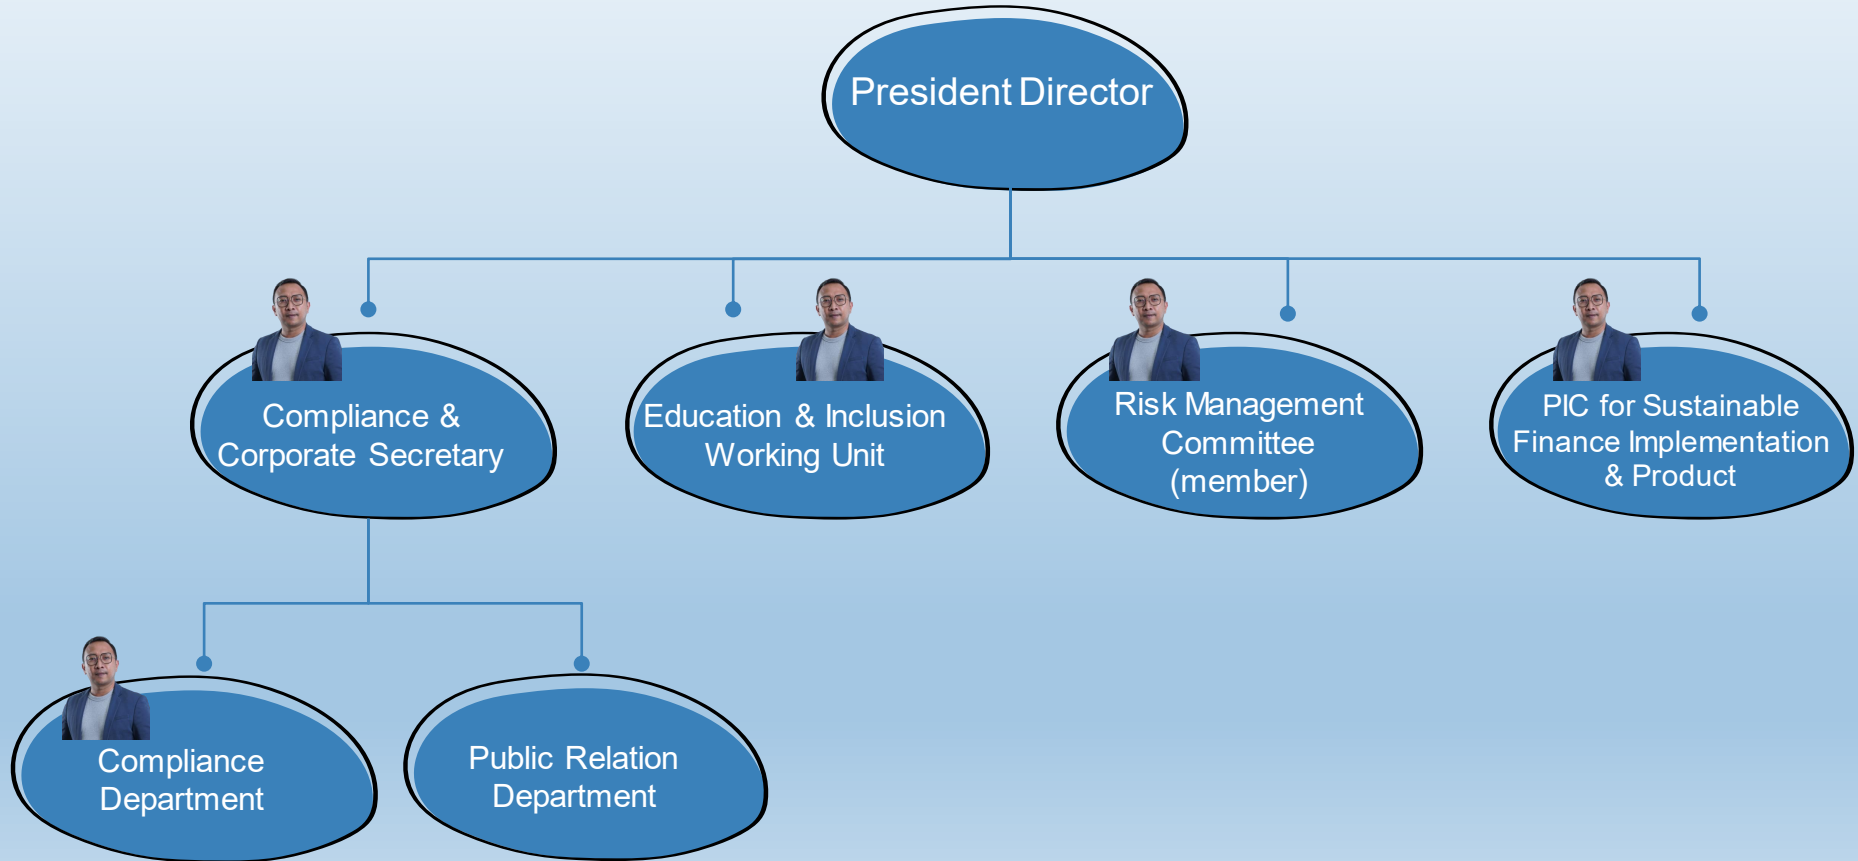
President Director

Compliance & Corporate Secretary

Education & Inclusion Working Unit

Risk Management Committee (member)

PIC for Sustainable Finance Implementation & Product

Compliance Department

Public Relation Department